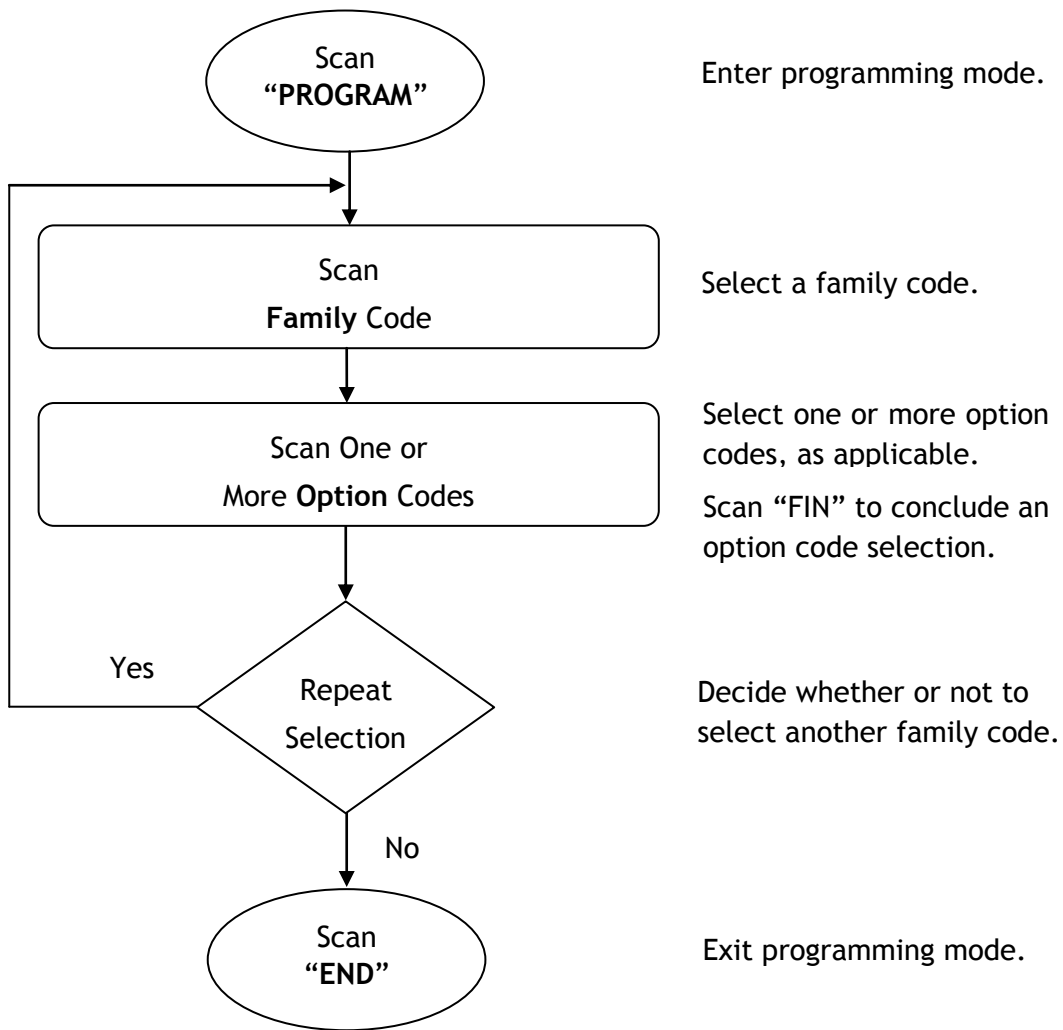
Scan
"PROGRAM"

Enter programming mode.

Scan
Family Code

Select a family code.

Scan One or
More Option Codes

Select one or more option codes, as applicable.

Scan "FIN" to conclude an option code selection.

Yes

Repeat
Selection

Decide whether or not to select another family code.

No

Scan
"END"

Exit programming mode.